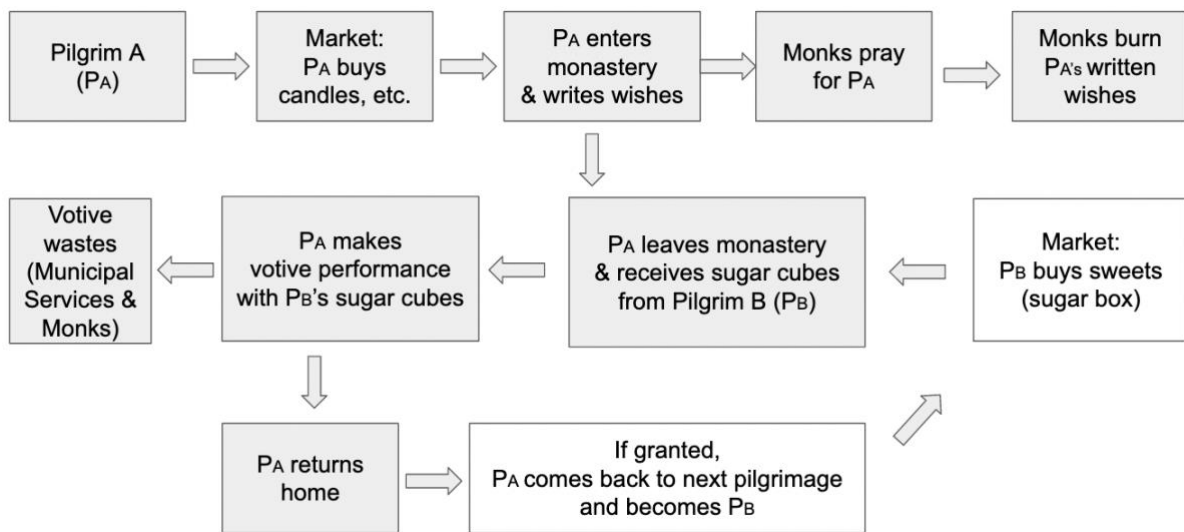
Pilgrim A ($P_A$)

Market: $P_A$ buys candles, etc.

$P_A$ enters monastery & writes wishes

Monks pray for $P_A$

Monks burn $P_A$'s written wishes

Votive wastes (Municipal Services & Monks)

$P_A$ makes votive performance with $P_B$'s sugar cubes

$P_A$ leaves monastery & receives sugar cubes from Pilgrim B ($P_B$)

Market: $P_B$ buys sweets (sugar box)

$P_A$ returns home

If granted, $P_A$ comes back to next pilgrimage and becomes $P_B$